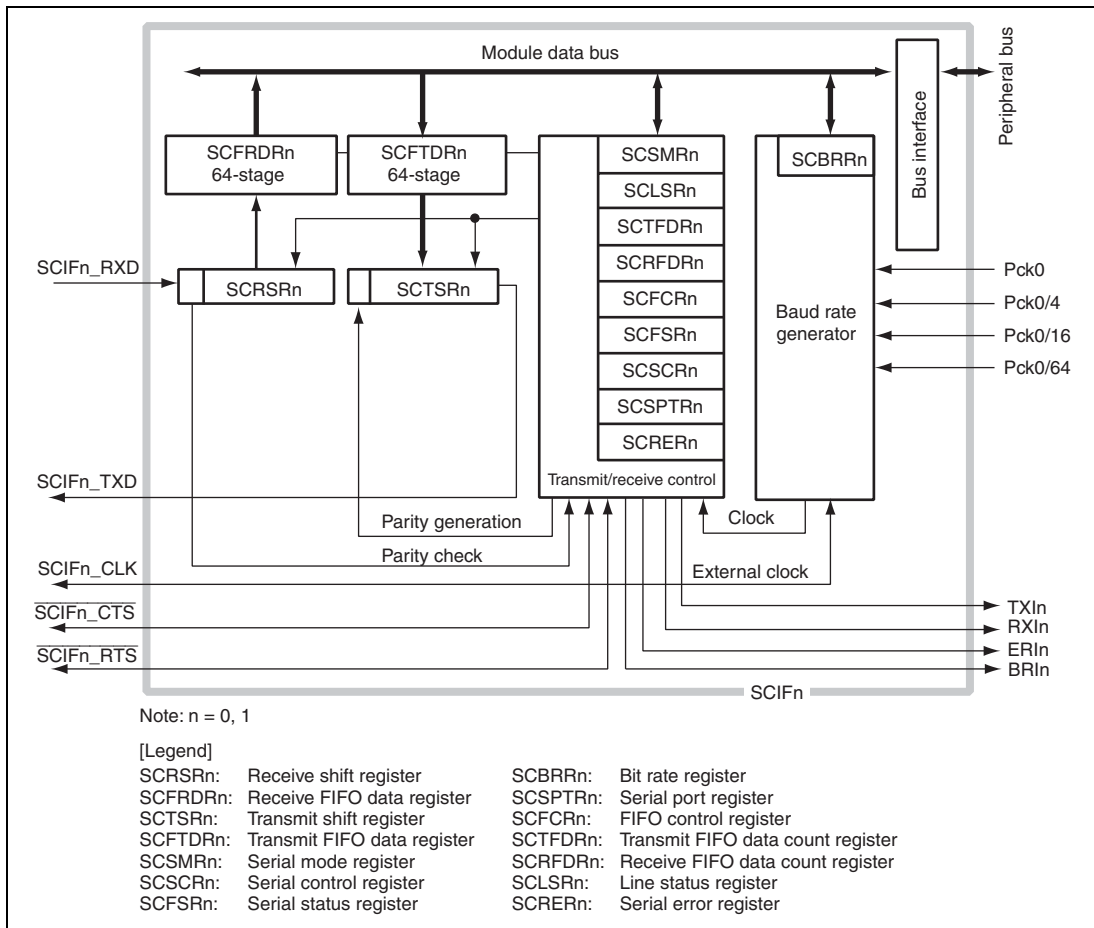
Module data bus

Peripheral bus

Bus interface

SCFRDRn 64-stage

SCFTDRn 64-stage

SCSMRn

SCLSRn

SCTFDRn

SCRFDRn

SCFCRn

SCFSRn

SCSCRn

SCSPTRn

SCRERn

Transmit/receive control

SCBRRn

Baud rate generator

SCIFn_RXD

SCRSRn

SCTSRn

Pck0

Pck0/4

Pck0/16

Pck0/64

SCIFn_TXD

Parity generation

Clock

Parity check

SCIFn_CLK

External clock

$\overline{\text{SCIFn\_CTS}}$

$\overline{\text{SCIFn\_RTS}}$

TXIn

RXIn

ERIn

BRIn

SCIFn

Note: n = 0, 1

[Legend]

| | | | |
|---|---|---|---|
| SCRSRn: | Receive shift register | SCBRRn: | Bit rate register |
| SCFRDRn: | Receive FIFO data register | SCSPTRn: | Serial port register |
| SCTSRn: | Transmit shift register | SCFCRn: | FIFO control register |
| SCFTDRn: | Transmit FIFO data register | SCTFDRn: | Transmit FIFO data count register |
| SCSMRn: | Serial mode register | SCRFDRn: | Receive FIFO data count register |
| SCSCRn: | Serial control register | SCLSRn: | Line status register |
| SCFSRn: | Serial status register | SCRERn: | Serial error register |